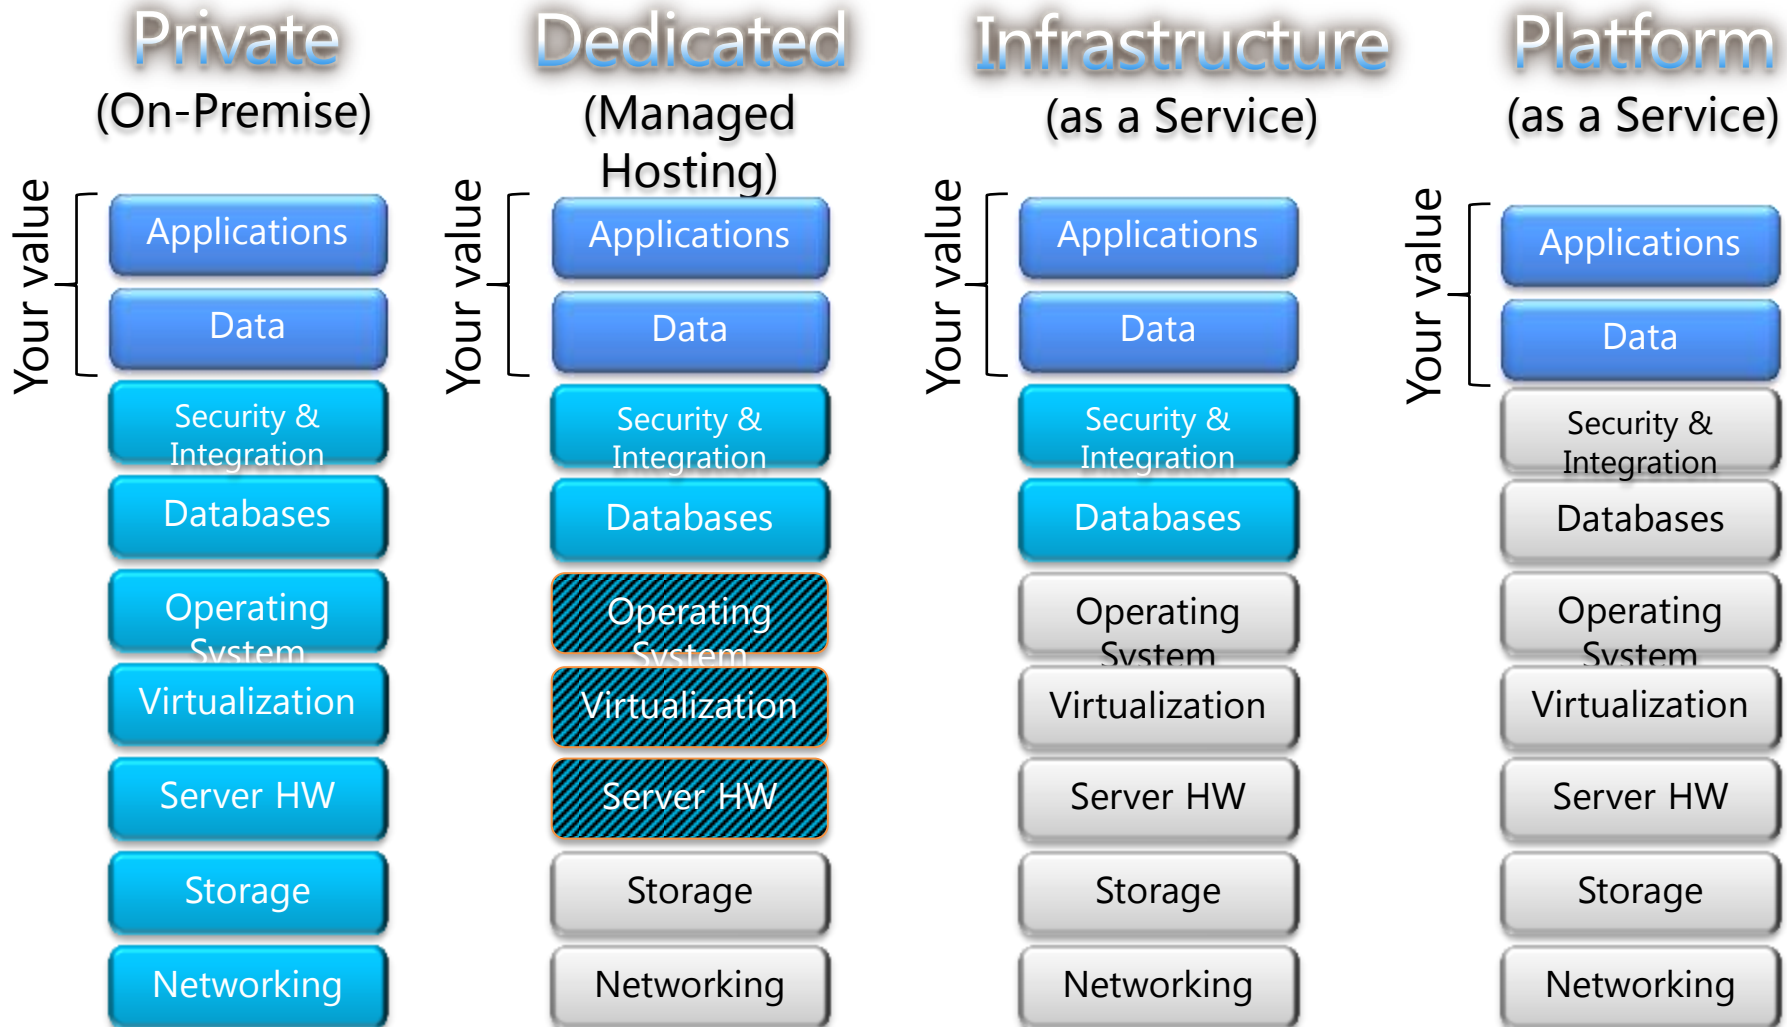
Private
(On-Premise)

Your value

Applications
Data
Security & Integration
Databases
Operating System
Virtualization
Server HW
Storage
Networking

Dedicated
(Managed Hosting)

Your value

Applications
Data
Security & Integration
Databases
Operating System
Virtualization
Server HW
Storage
Networking

Infrastructure
(as a Service)

Your value

Applications
Data
Security & Integration
Databases
Operating System
Virtualization
Server HW
Storage
Networking

Platform
(as a Service)

Your value

Applications
Data
Security & Integration
Databases
Operating System
Virtualization
Server HW
Storage
Networking